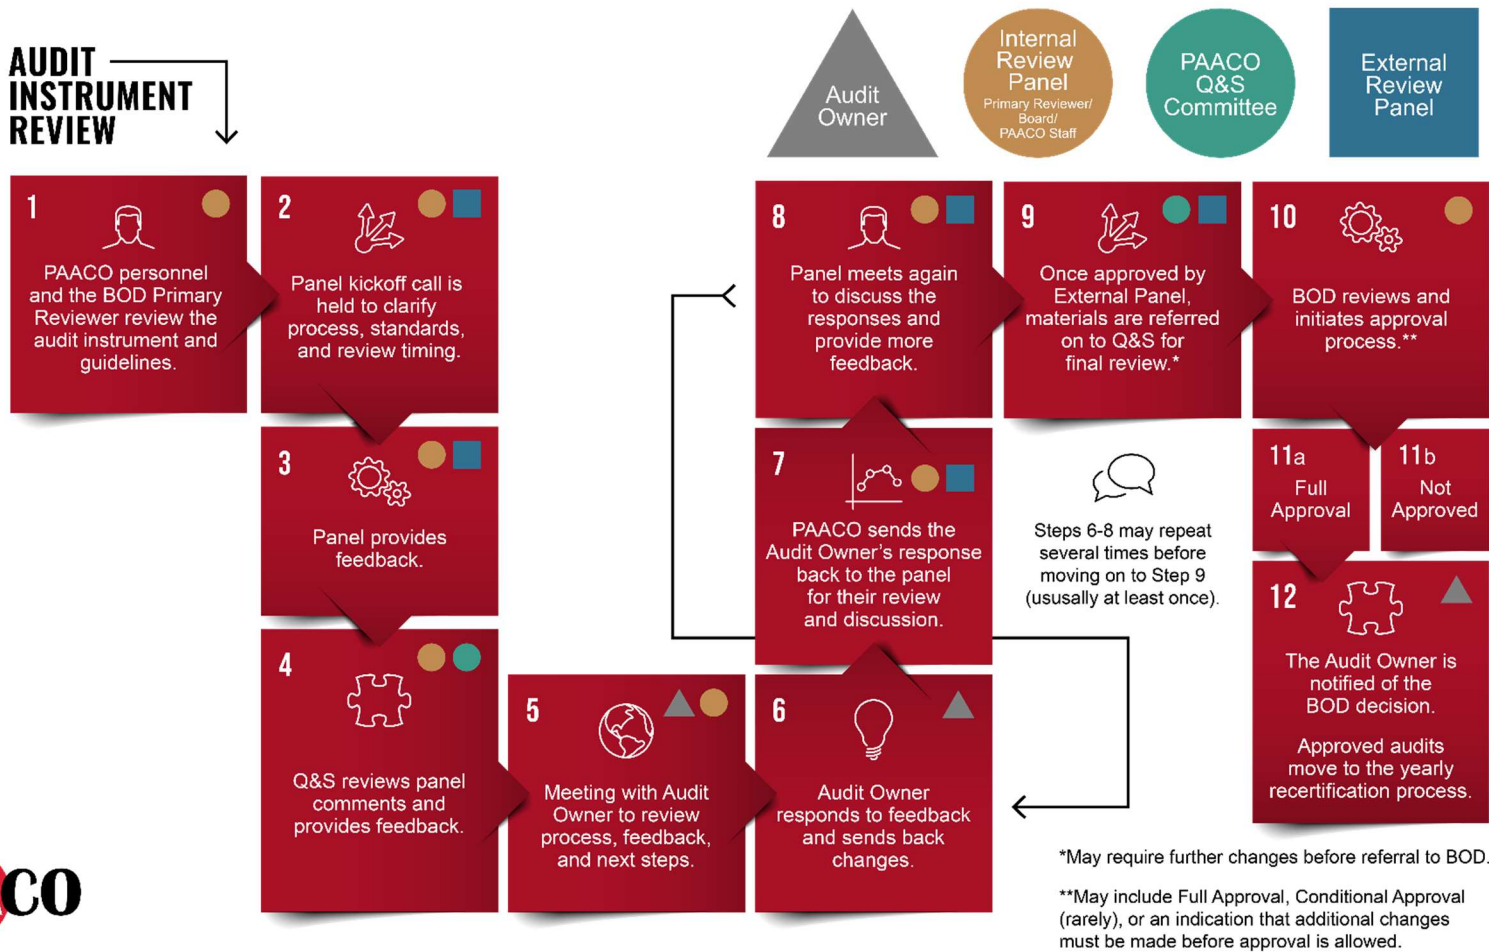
AUDIT INSTRUMENT REVIEW

Audit Owner

Internal Review Panel
Primary Reviewer/ Board/ PAACO Staff

PAACO Q&S Committee

External Review Panel

1
PAACO personnel and the BOD Primary Reviewer review the audit instrument and guidelines.

2
Panel kickoff call is held to clarify process, standards, and review timing.

3
Panel provides feedback.

4
Q&S reviews panel comments and provides feedback.

5
Meeting with Audit Owner to review process, feedback, and next steps.

6
Audit Owner responds to feedback and sends back changes.

7
PAACO sends the Audit Owner's response back to the panel for their review and discussion.

8
Panel meets again to discuss the responses and provide more feedback.

9
Once approved by External Panel, materials are referred on to Q&S for final review.*

10
BOD reviews and initiates approval process.**

Steps 6-8 may repeat several times before moving on to Step 9 (usually at least once).

11a
Full Approval

11b
Not Approved

12
The Audit Owner is notified of the BOD decision.

Approved audits move to the yearly recertification process.

*May require further changes before referral to BOD.

**May include Full Approval, Conditional Approval (rarely), or an indication that additional changes must be made before approval is allowed.

CO